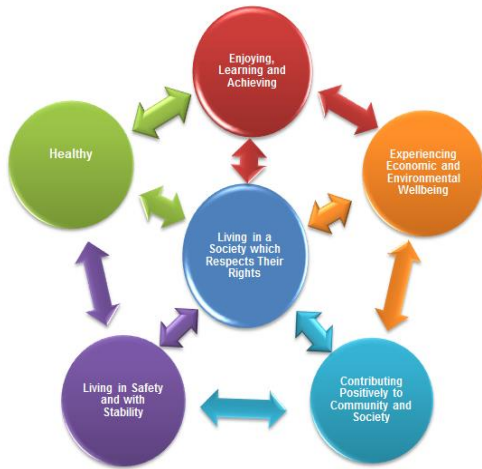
Enjoying, Learning and Achieving

Healthy

Experiencing Economic and Environmental Wellbeing

Living in a Society which Respects Their Rights

Living in Safety and with Stability

Contributing Positively to Community and Society